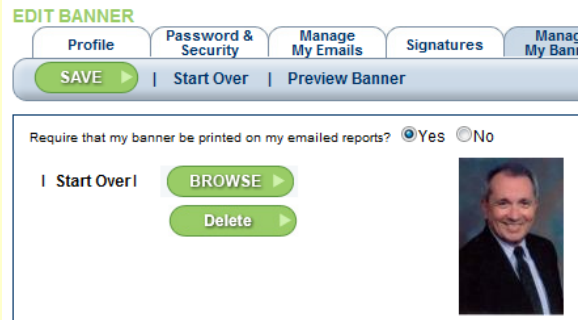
EDIT BANNER

Profile | Password & Security | Manage My Emails | Signatures | Manag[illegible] My Ban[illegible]

SAVE | Start Over | Preview Banner

Require that my banner be printed on my emailed reports? Yes No

| Start Over |

BROWSE

Delete